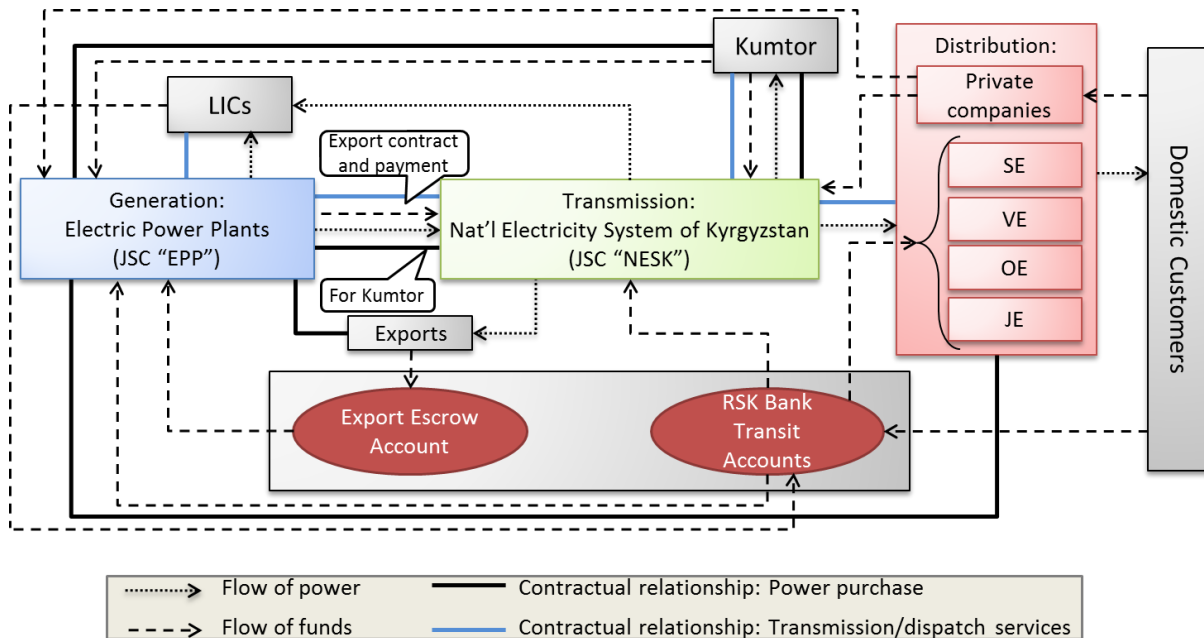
Kumtor

Distribution:

Private companies

LICs

Export contract and payment

SE

VE

OE

JE

Domestic Customers

Generation:
Electric Power Plants
(JSC "EPP")

Transmission:
Nat'l Electricity System of Kyrgyzstan
(JSC "NESK")

For Kumtor

Exports

Export Escrow Account

RSK Bank Transit Accounts

Flow of power

Flow of funds

Contractual relationship: Power purchase

Contractual relationship: Transmission/dispatch services